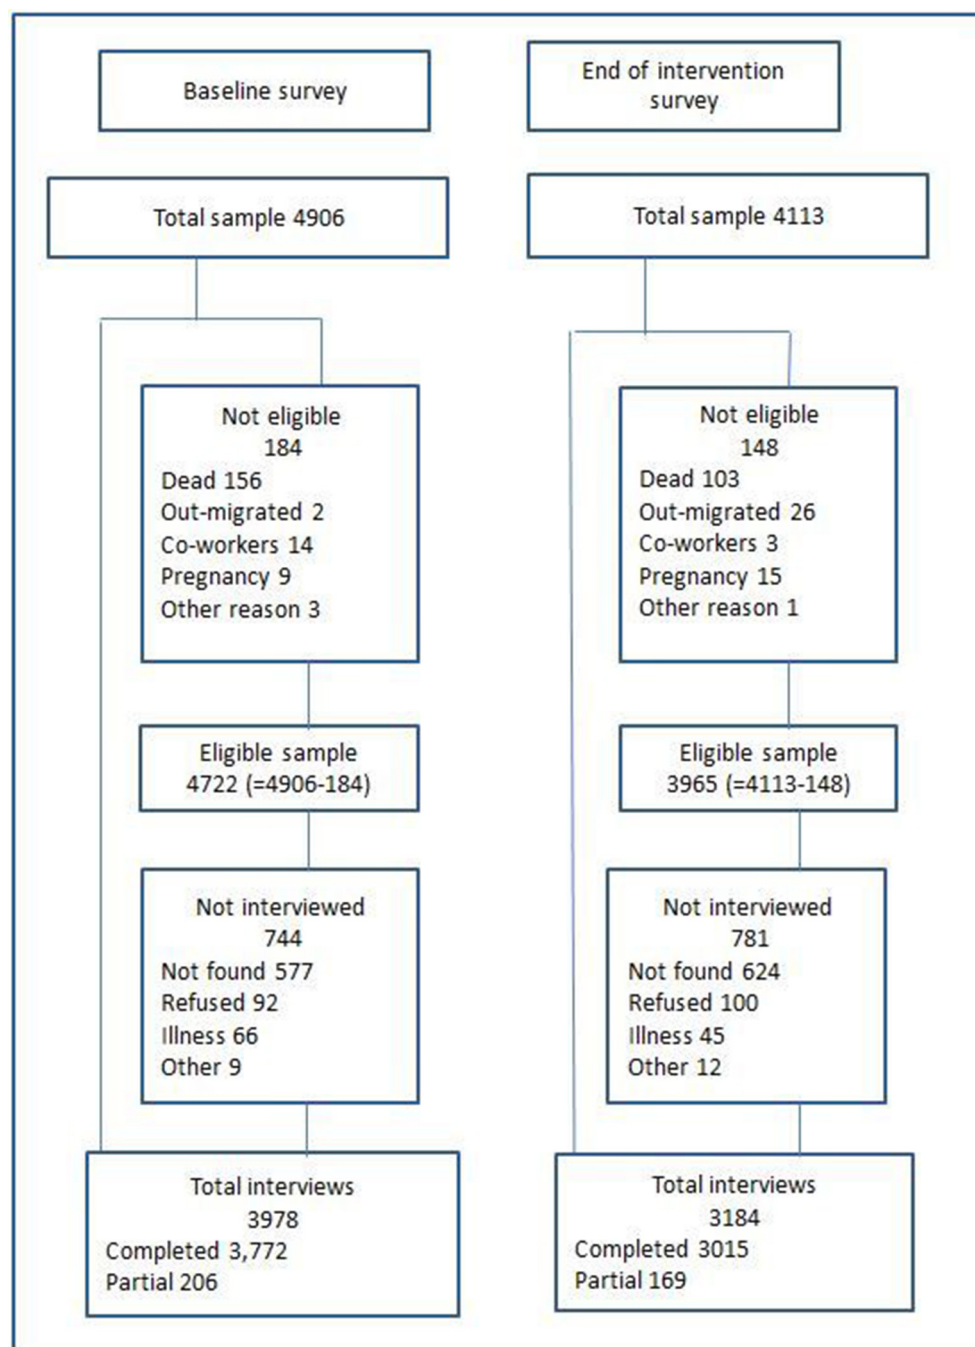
Baseline survey

Total sample 4906

Not eligible
184
Dead 156
Out-migrated 2
Co-workers 14
Pregnancy 9
Other reason 3

Eligible sample
4722 (=4906-184)

Not interviewed
744
Not found 577
Refused 92
Illness 66
Other 9

Total interviews
3978
Completed 3,772
Partial 206

End of intervention survey

Total sample 4113

Not eligible
148
Dead 103
Out-migrated 26
Co-workers 3
Pregnancy 15
Other reason 1

Eligible sample
3965 (=4113-148)

Not interviewed
781
Not found 624
Refused 100
Illness 45
Other 12

Total interviews
3184
Completed 3015
Partial 169